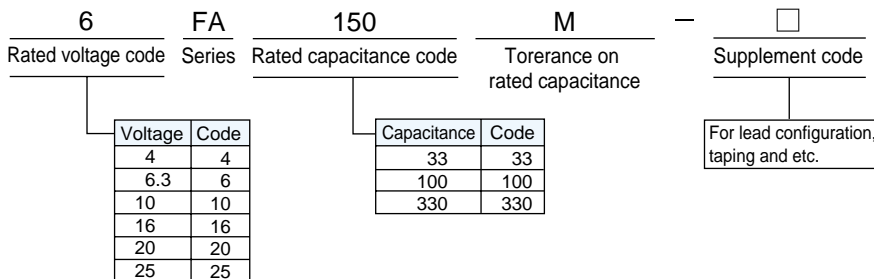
6 FA 150 M − □

Rated voltage code Series Rated capacitance code Torerance on rated capacitance Supplement code

| Voltage | Code |
|---|---|
| 4 | 4 |
| 6.3 | 6 |
| 10 | 10 |
| 16 | 16 |
| 20 | 20 |
| 25 | 25 |

| Capacitance | Code |
|---|---|
| 33 | 33 |
| 100 | 100 |
| 330 | 330 |

For lead configuration, taping and etc.